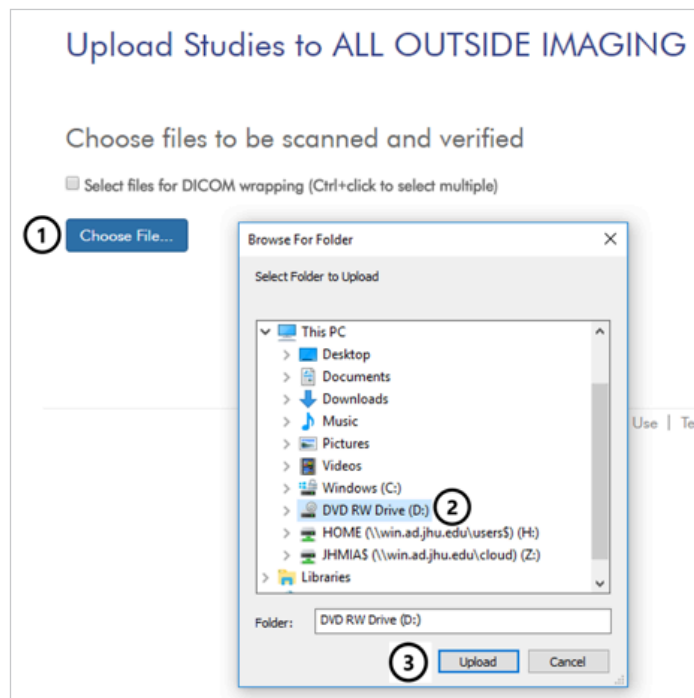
Upload Studies to ALL OUTSIDE IMAGING

Choose files to be scanned and verified

Select files for DICOM wrapping (Ctrl+click to select multiple)

1 Choose File...

Browse For Folder

Select Folder to Upload

This PC
Desktop
Documents
Downloads
Music
Pictures
Videos
Windows (C:)
DVD RW Drive (D:) 2
HOME (\\win.ad.jhu.edu\users$) (H:)
JHMIA$ (\\win.ad.jhu.edu\cloud) (Z:)
Libraries

Folder: DVD RW Drive (D:)

3 Upload Cancel

Use | Te